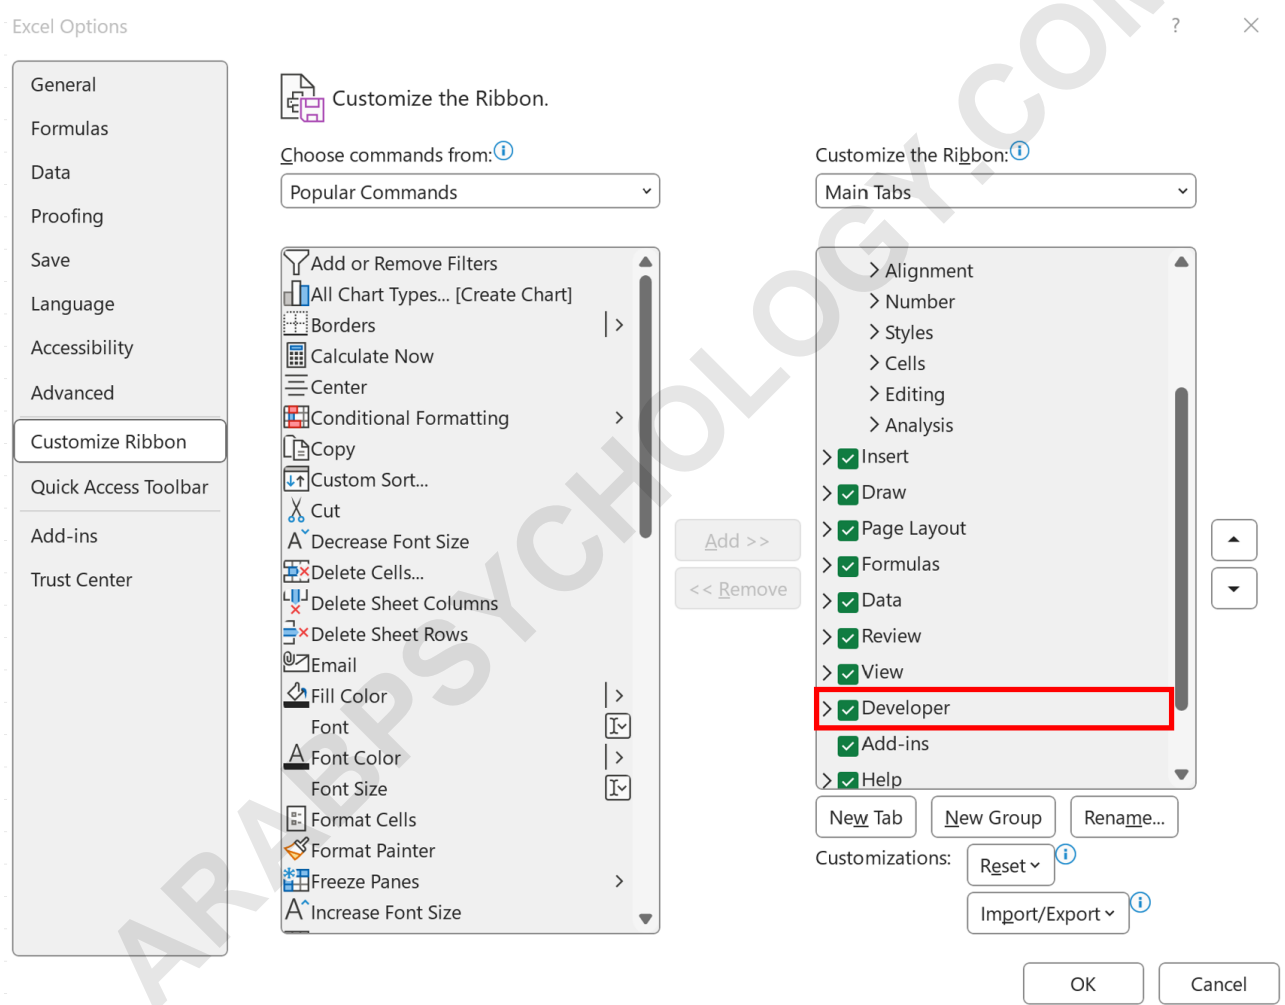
Excel Options

?

General
Formulas
Data
Proofing
Save
Language
Accessibility
Advanced
Customize Ribbon
Quick Access Toolbar
Add-ins
Trust Center

Customize the Ribbon.

Choose commands from:
Popular Commands

Add or Remove Filters
All Chart Types... [Create Chart]
Borders
Calculate Now
Center
Conditional Formatting
Copy
Custom Sort...
Cut
Decrease Font Size
Delete Cells...
Delete Sheet Columns
Delete Sheet Rows
Email
Fill Color
Font
Font Color
Font Size
Format Cells
Format Painter
Freeze Panes
Increase Font Size

Add >>
<< Remove

Customize the Ribbon:
Main Tabs

Alignment
Number
Styles
Cells
Editing
Analysis
Insert
Draw
Page Layout
Formulas
Data
Review
View
Developer
Add-ins
Help

New Tab
New Group
Rename...

Customizations:
Reset
Import/Export

OK
Cancel

ARABPSYCHOLOGY.COM